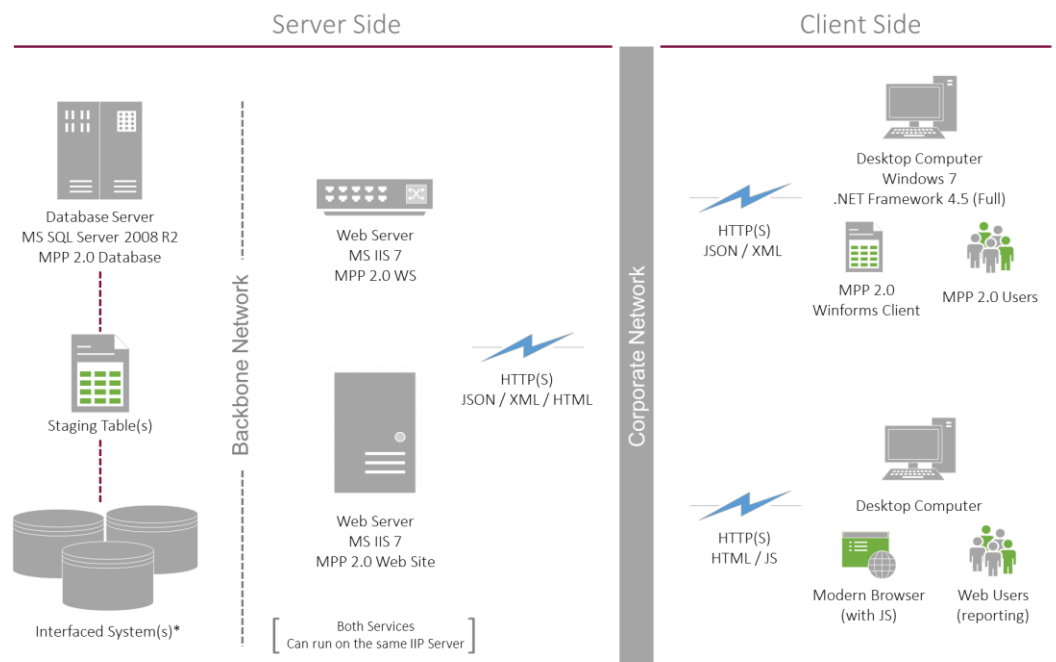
Server Side

Client Side

Database Server
MS SQL Server 2008 R2
MPP 2.0 Database

Staging Table(s)

Interfaced System(s)*

Backbone Network

Web Server
MS IIS 7
MPP 2.0 WS

Web Server
MS IIS 7
MPP 2.0 Web Site

Both Services
Can run on the same IIP Server

HTTP(S)
JSON / XML / HTML

Corporate Network

Desktop Computer
Windows 7
.NET Framework 4.5 (Full)

HTTP(S)
JSON / XML

MPP 2.0
Winforms Client

MPP 2.0 Users

Desktop Computer

HTTP(S)
HTML / JS

Modern Browser
(with JS)

Web Users
(reporting)